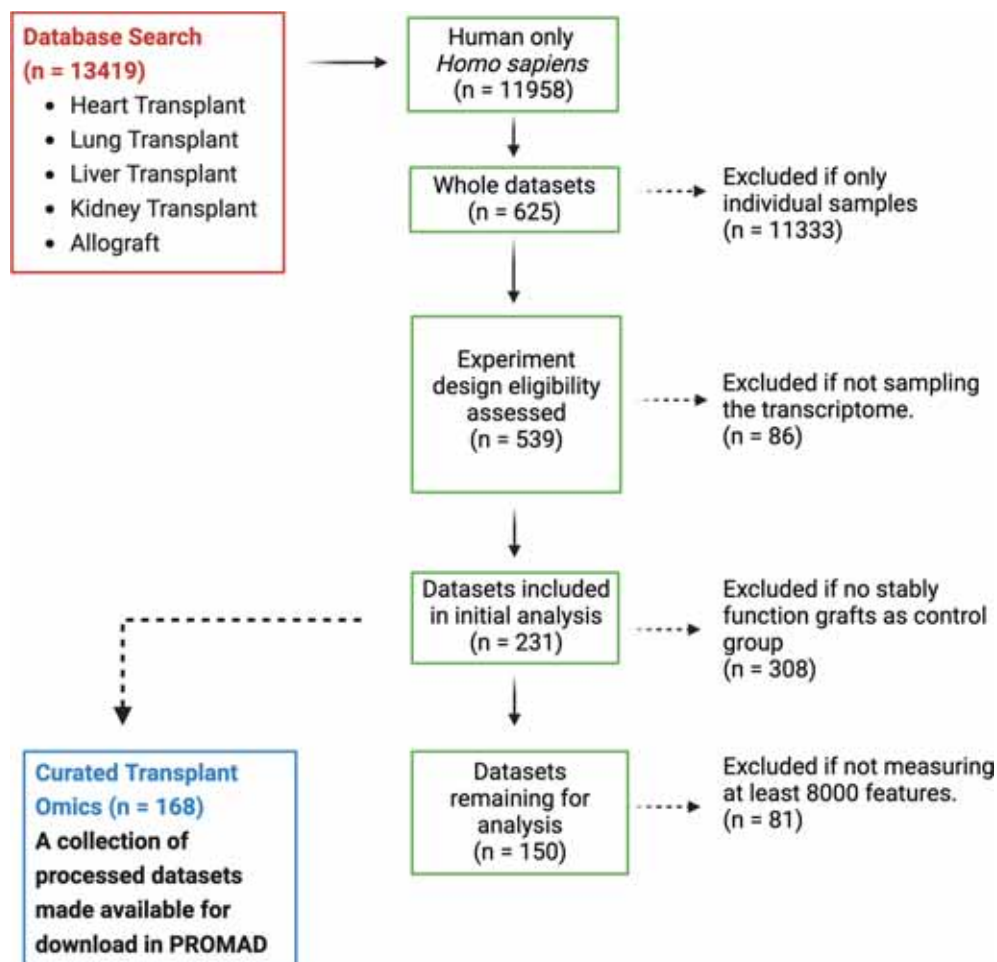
Database Search
(n = 13419)
• Heart Transplant
• Lung Transplant
• Liver Transplant
• Kidney Transplant
• Allograft

Human only
*Homo sapiens*
(n = 11958)

Whole datasets
(n = 625)

Excluded if only individual samples
(n = 11333)

Experiment design eligibility assessed
(n = 539)

Excluded if not sampling the transcriptome.
(n = 86)

Datasets included in initial analysis
(n = 231)

Excluded if no stably function grafts as control group
(n = 308)

Curated Transplant Omics (n = 168)
A collection of processed datasets made available for download in PROMAD

Datasets remaining for analysis
(n = 150)

Excluded if not measuring at least 8000 features.
(n = 81)